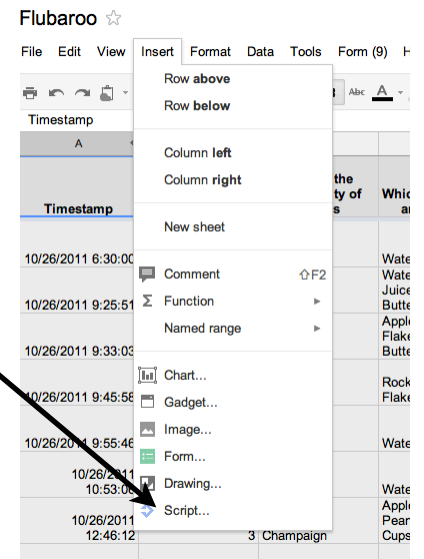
Flubaroo ☆

File Edit View Insert Format Data Tools Form (9) H

Timestamp

A

Timestamp

Row above
Row below

Column left
Column right

New sheet

Comment ⇧F2
Function ►
Named range ►

Chart...
Gadget...
Image...
Form...
Drawing...
Script...

the ty of s

Whi ar

10/26/2011 6:30:00
10/26/2011 9:25:51
10/26/2011 9:33:03
10/26/2011 9:45:58
10/26/2011 9:55:46
10/26/2011 10:53:0
10/26/2011 12:46:12

3 Champaign

Wate
Wate Juice Butte
Apple Flake Butte
Rock Flake
Wate
Wate
Apple Pear Cups